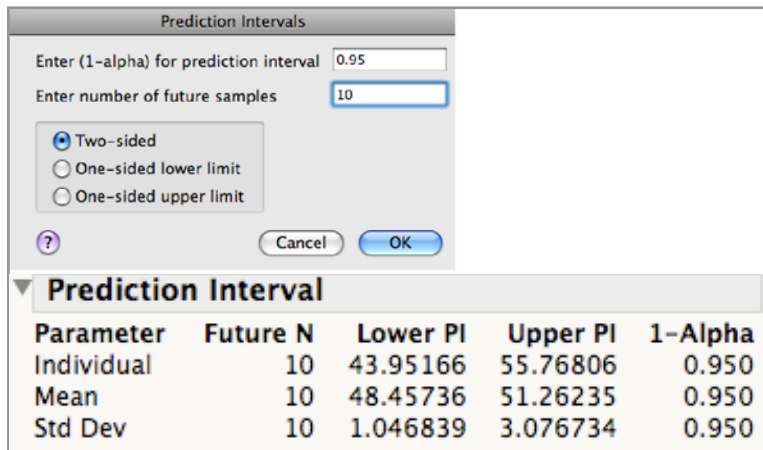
Prediction Intervals

Enter (1-alpha) for prediction interval 0.95

Enter number of future samples 10

Two-sided
One-sided lower limit
One-sided upper limit

?

Cancel OK

Prediction Interval

| Parameter | Future N | Lower PI | Upper PI | 1-Alpha |
|---|---|---|---|---|
| Individual | 10 | 43.95166 | 55.76806 | 0.950 |
| Mean | 10 | 48.45736 | 51.26235 | 0.950 |
| Std Dev | 10 | 1.046839 | 3.076734 | 0.950 |